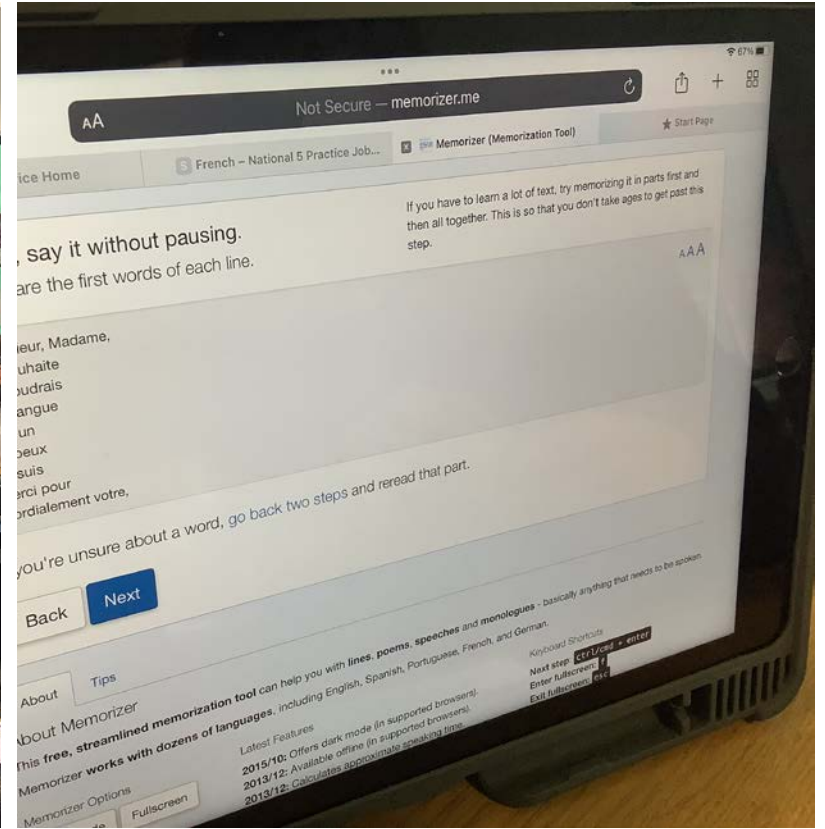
67%

AA Not Secure — memorizer.me

ice Home
French – National 5 Practice Job...
Memorizer (Memorization Tool)
Start Page

, say it without pausing.
are the first words of each line.

If you have to learn a lot of text, try memorizing it in parts first and then all together. This is so that you don't take ages to get past this step.

AAA

ieur, Madame,
uhaite
oudrais
angue
un
peux
suis
erci pour
ordialement votre,

you're unsure about a word, go back two steps and reread that part.

Back Next

About Tips

About Memorizer
This free, streamlined memorization tool can help you with lines, poems, speeches and monologues - basically anything that needs to be spoken.
Memorizer works with dozens of languages, including English, Spanish, Portuguese, French, and German.

Latest Features
2015/10: Offers dark mode (in supported browsers).
2013/12: Available offline (in supported browsers).
2013/12: Calculates approximate speaking time.

Keyboard Shortcuts
Next step: ctrl/cmd + enter
Enter fullscreen: f
Exit fullscreen: esc

Memorizer Options
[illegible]de Fullscreen